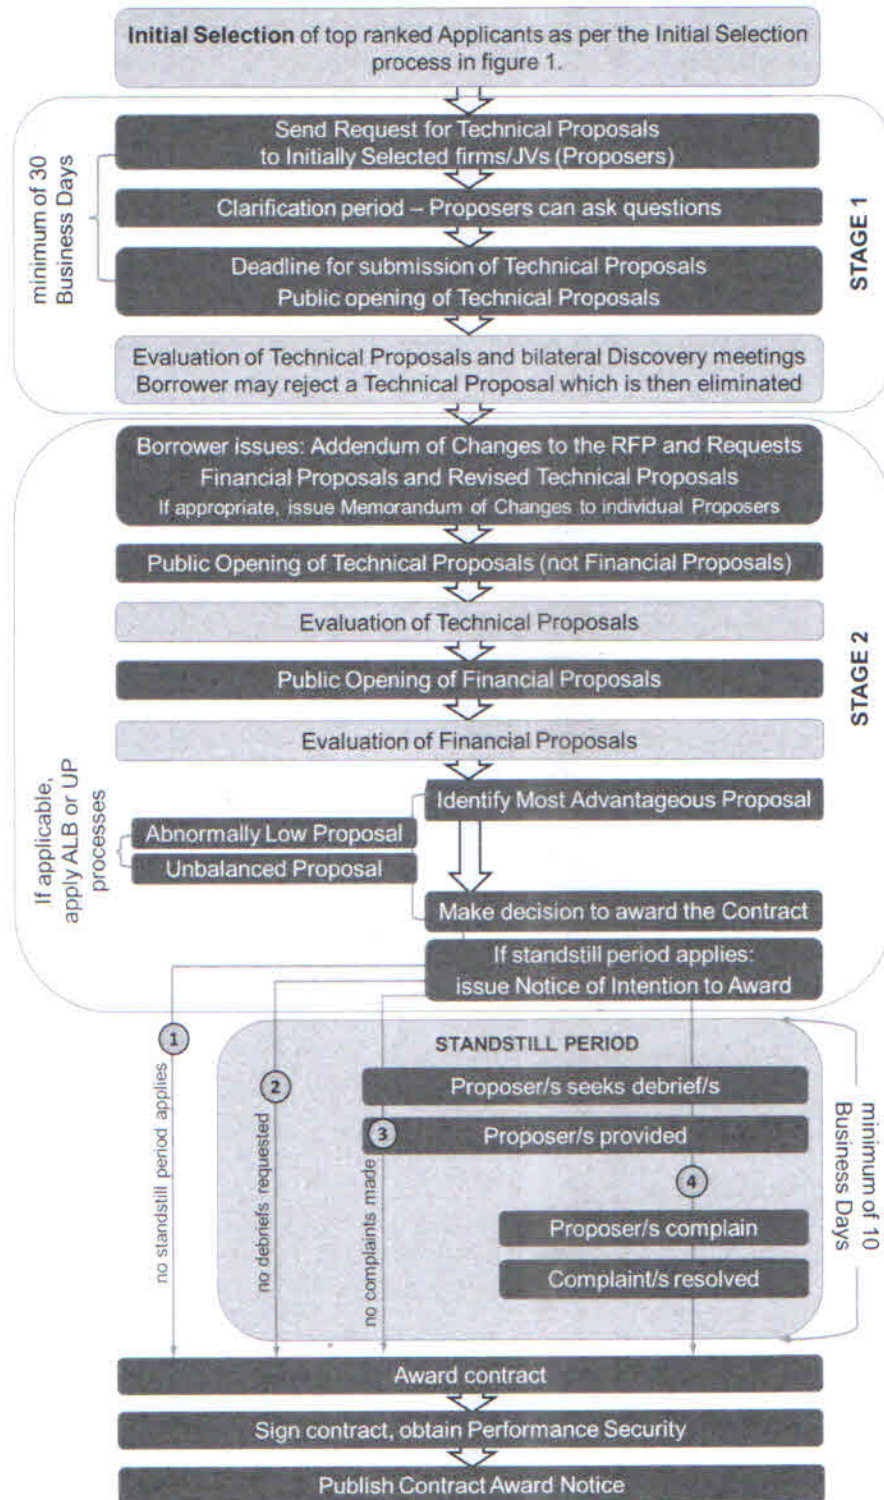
**Initial Selection** of top ranked Applicants as per the Initial Selection process in figure 1.

minimum of 30 Business Days

Send Request for Technical Proposals to Initially Selected firms/JVs (Proposers)

Clarification period – Proposers can ask questions

Deadline for submission of Technical Proposals
Public opening of Technical Proposals

Evaluation of Technical Proposals and bilateral Discovery meetings
Borrower may reject a Technical Proposal which is then eliminated

STAGE 1

Borrower issues: Addendum of Changes to the RFP and Requests Financial Proposals and Revised Technical Proposals
If appropriate, issue Memorandum of Changes to individual Proposers

Public Opening of Technical Proposals (not Financial Proposals)

Evaluation of Technical Proposals

Public Opening of Financial Proposals

Evaluation of Financial Proposals

STAGE 2

If applicable, apply ALB or UP processes

Identify Most Advantageous Proposal

Abnormally Low Proposal

Unbalanced Proposal

Make decision to award the Contract

If standstill period applies: issue Notice of Intention to Award

1 no standstill period applies

2 no debriefs requested

no complaints made

STANDSTILL PERIOD

Proposer/s seeks debrief/s

3 Proposer/s provided

4

Proposer/s complain

Complaint/s resolved

minimum of 10 Business Days

Award contract

Sign contract, obtain Performance Security

Publish Contract Award Notice